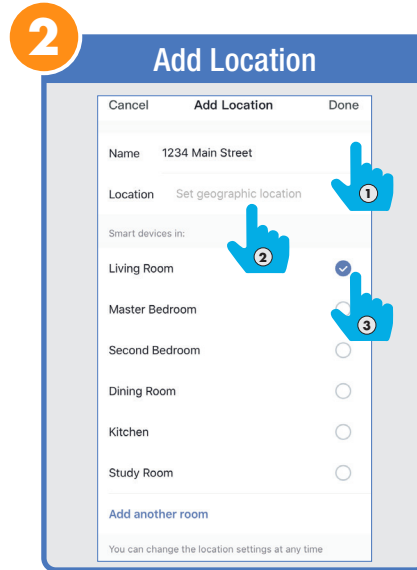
2

Add Location

Cancel Add Location Done

Name 1234 Main Street

Location Set geographic location

1

2

Smart devices in:

Living Room

Master Bedroom

3

Second Bedroom

Dining Room

Kitchen

Study Room

Add another room

You can change the location settings at any time